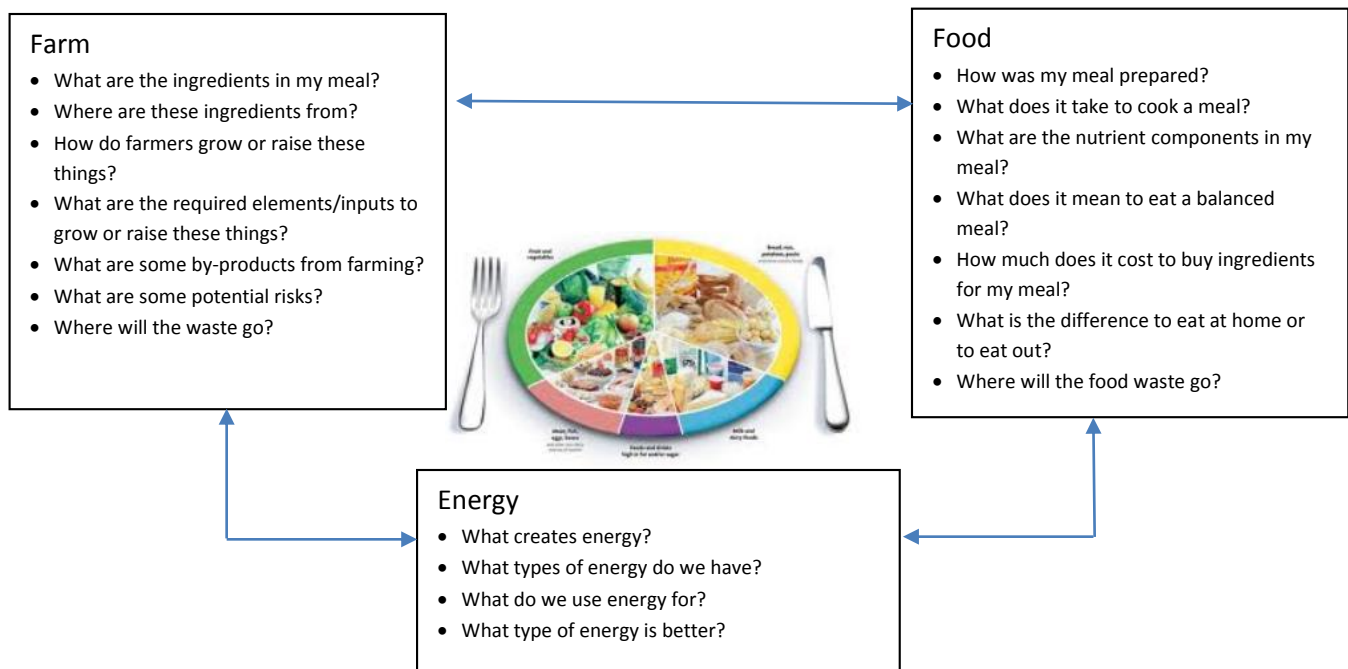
Farm

- What are the ingredients in my meal?
- Where are these ingredients from?
- How do farmers grow or raise these things?
- What are the required elements/inputs to grow or raise these things?
- What are some by-products from farming?
- What are some potential risks?
- Where will the waste go?

Food

- How was my meal prepared?
- What does it take to cook a meal?
- What are the nutrient components in my meal?
- What does it mean to eat a balanced meal?
- How much does it cost to buy ingredients for my meal?
- What is the difference to eat at home or to eat out?
- Where will the food waste go?

Fruit and vegetables

Bread, rice, potatoes, pasta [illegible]

Meat, fish, eggs, beans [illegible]

Foods and drinks high in fat and/or sugar

Milk and dairy foods

Energy

- What creates energy?
- What types of energy do we have?
- What do we use energy for?
- What type of energy is better?